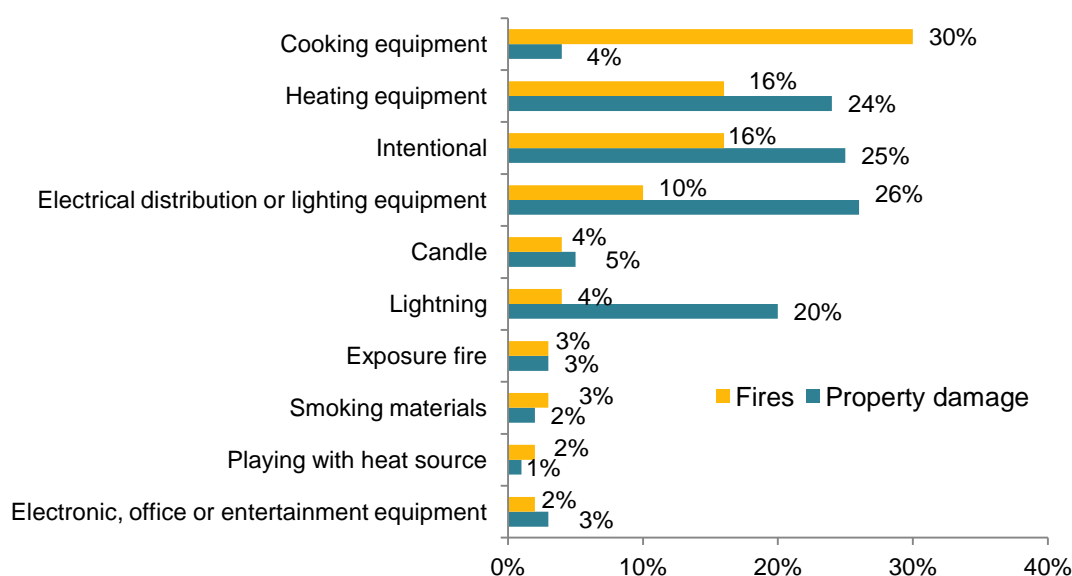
| Category | Fires | Property damage |
|---|---|---|
| Cooking equipment | 30% | 4% |
| Heating equipment | 16% | 24% |
| Intentional | 16% | 25% |
| Electrical distribution or lighting equipment | 10% | 26% |
| Candle | 4% | 5% |
| Lightning | 4% | 20% |
| Exposure fire | 3% | 3% |
| Smoking materials | 3% | 2% |
| Playing with heat source | 2% | 1% |
| Electronic, office or entertainment equipment | 2% | 3% |

Fires Property damage

0% 10% 20% 30% 40%